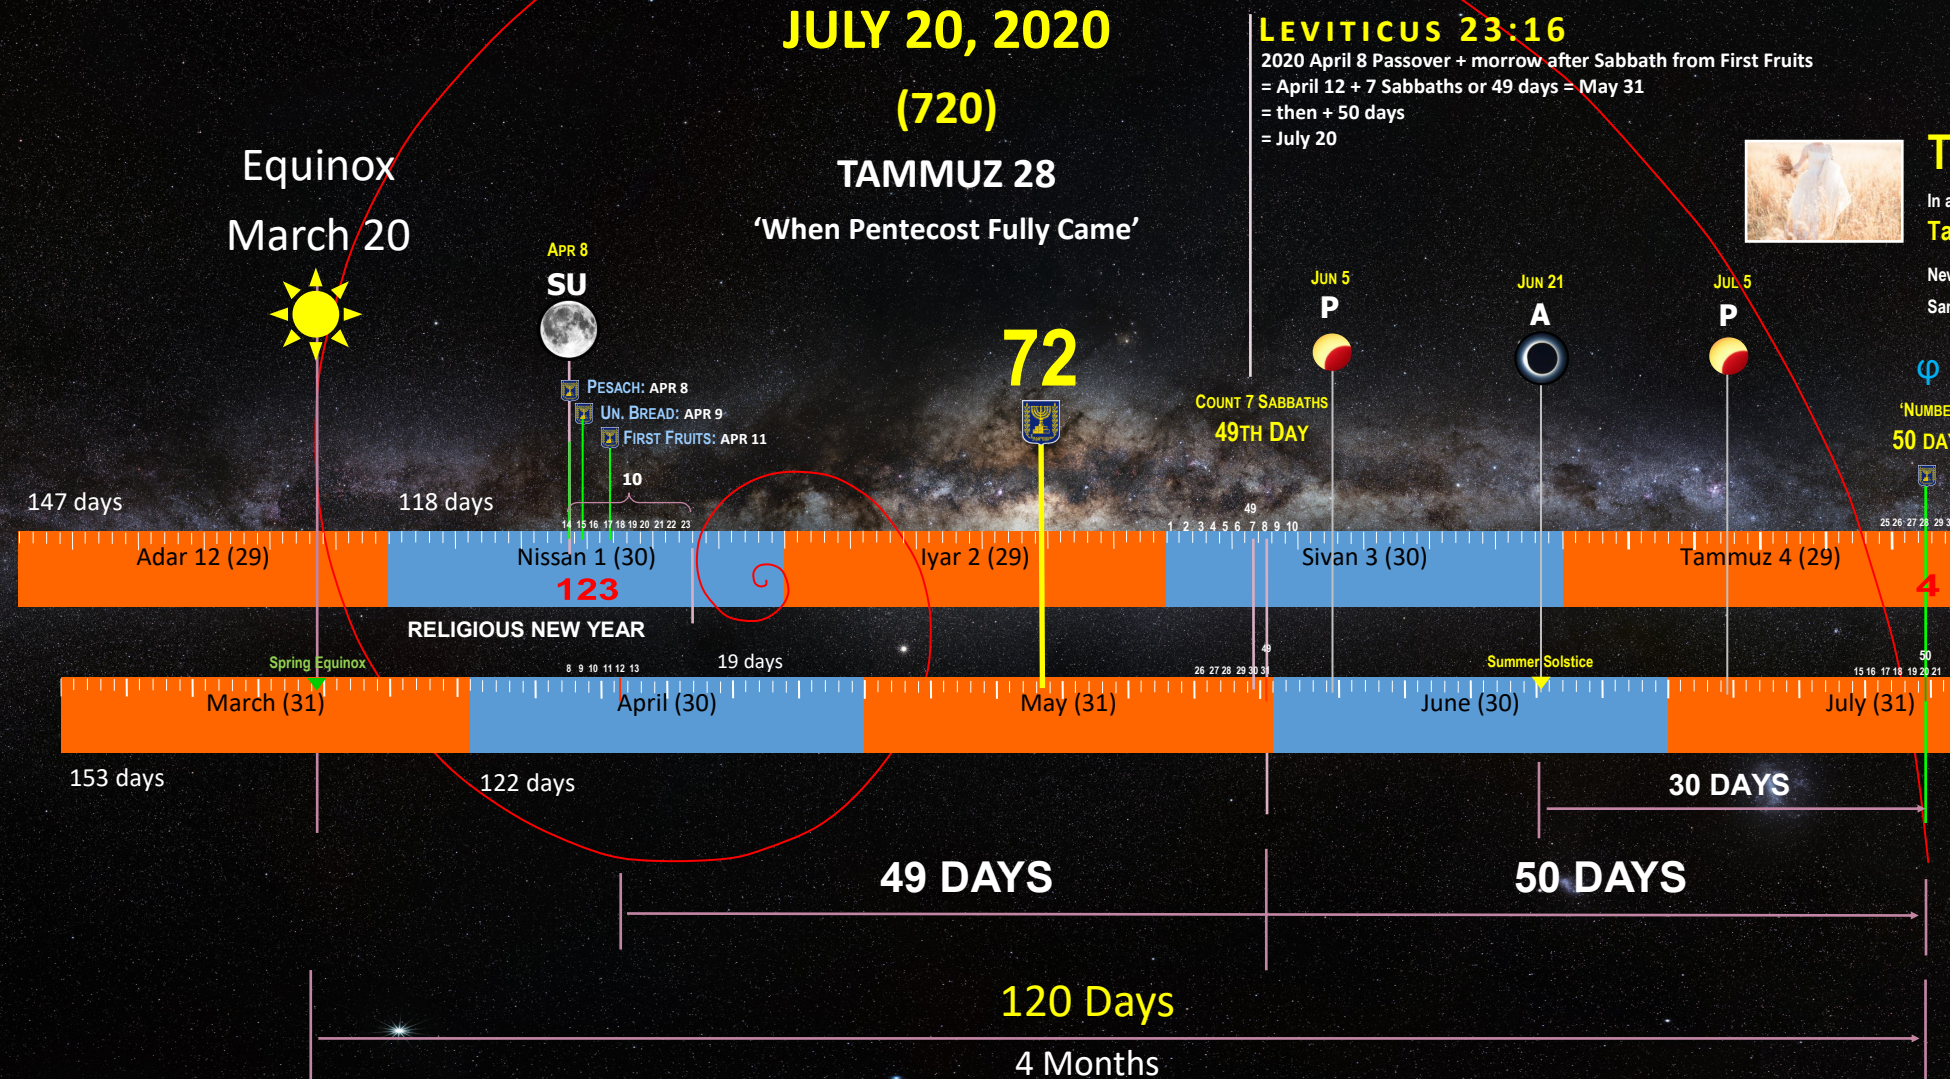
JULY 20, 2020

(720)

TAMMUZ 28

'When Pentecost Fully Came'

LEVITICUS 23:16

2020 April 8 Passover + morrow after Sabbath from First Fruits
= April 12 + 7 Sabbaths or 49 days = May 31
= then + 50 days
= July 20

T
In a
Ta
Nev
Sar

Equinox
March 20

APR 8
SU

PESACH: APR 8
UN. BREAD: APR 9
FIRST FRUITS: APR 11

72

JUN 5
P

COUNT 7 SABBATHS
49TH DAY

JUN 21
A

JUL 5
P

φ
'NUMBE
50 DA

147 days

118 days

10

14 15 16 17 18 19 20 21 22 23

49

1 2 3 4 5 6 7 8 9 10

25 26 27 28 29 3

Adar 12 (29)

Nissan 1 (30)

123

Iyar 2 (29)

Sivan 3 (30)

Tammuz 4 (29)

4

RELIGIOUS NEW YEAR

Spring Equinox

8 9 10 11 12 13

19 days

26 27 28 29 30 31

49

Summer Solstice

50

15 16 17 18 19 20 21

March (31)

April (30)

May (31)

June (30)

July (31)

153 days

122 days

30 DAYS

49 DAYS

50 DAYS

120 Days

4 Months